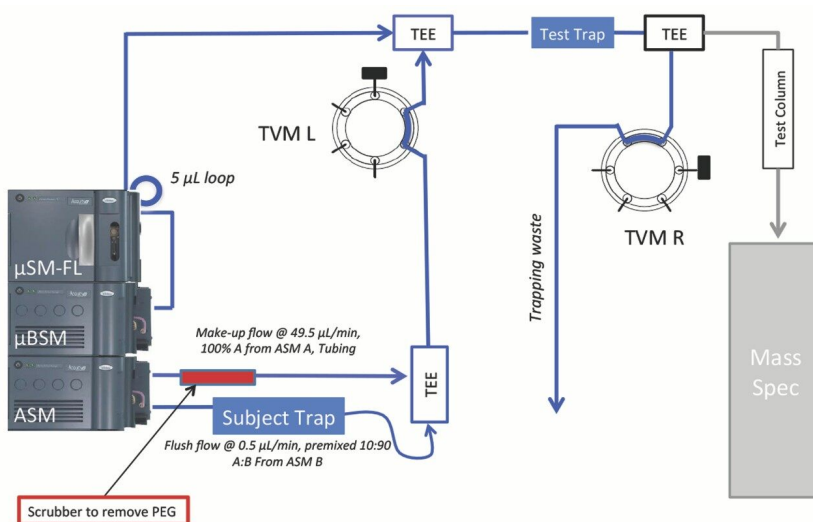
TEE
Test Trap
TEE
Test Column
TVM L
5 μL loop
Trapping waste
TVM R
μSM-FL
μBSM
Make-up flow @ 49.5 μL/min, 100% A from ASM A, Tubing
TEE
Mass Spec
ASM
Subject Trap
Flush flow @ 0.5 μL/min, premixed 10:90 A:B From ASM B
Scrubber to remove PEG